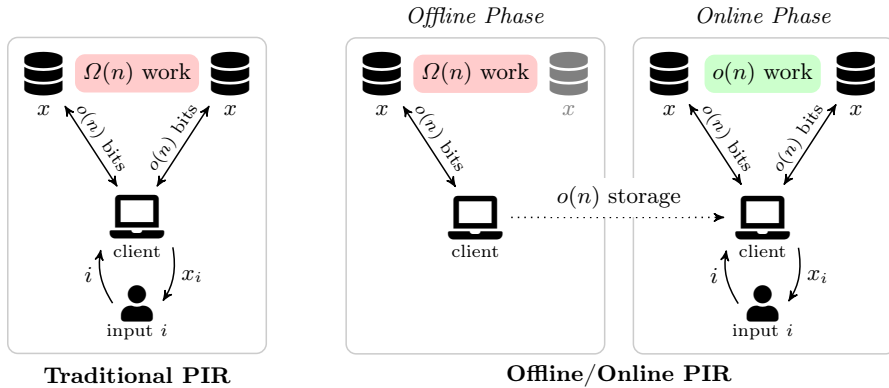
$\Omega(n)$ work

$x$ $x$

$o(n)$ bits $o(n)$ bits

client

$i$ $x_i$

input $i$

**Traditional PIR**

*Offline Phase*

$\Omega(n)$ work

$x$ $x$

$o(n)$ bits

client

$o(n)$ storage

*Online Phase*

$o(n)$ work

$x$ $x$

$o(n)$ bits $o(n)$ bits

client

$i$ $x_i$

input $i$

**Offline/Online PIR**